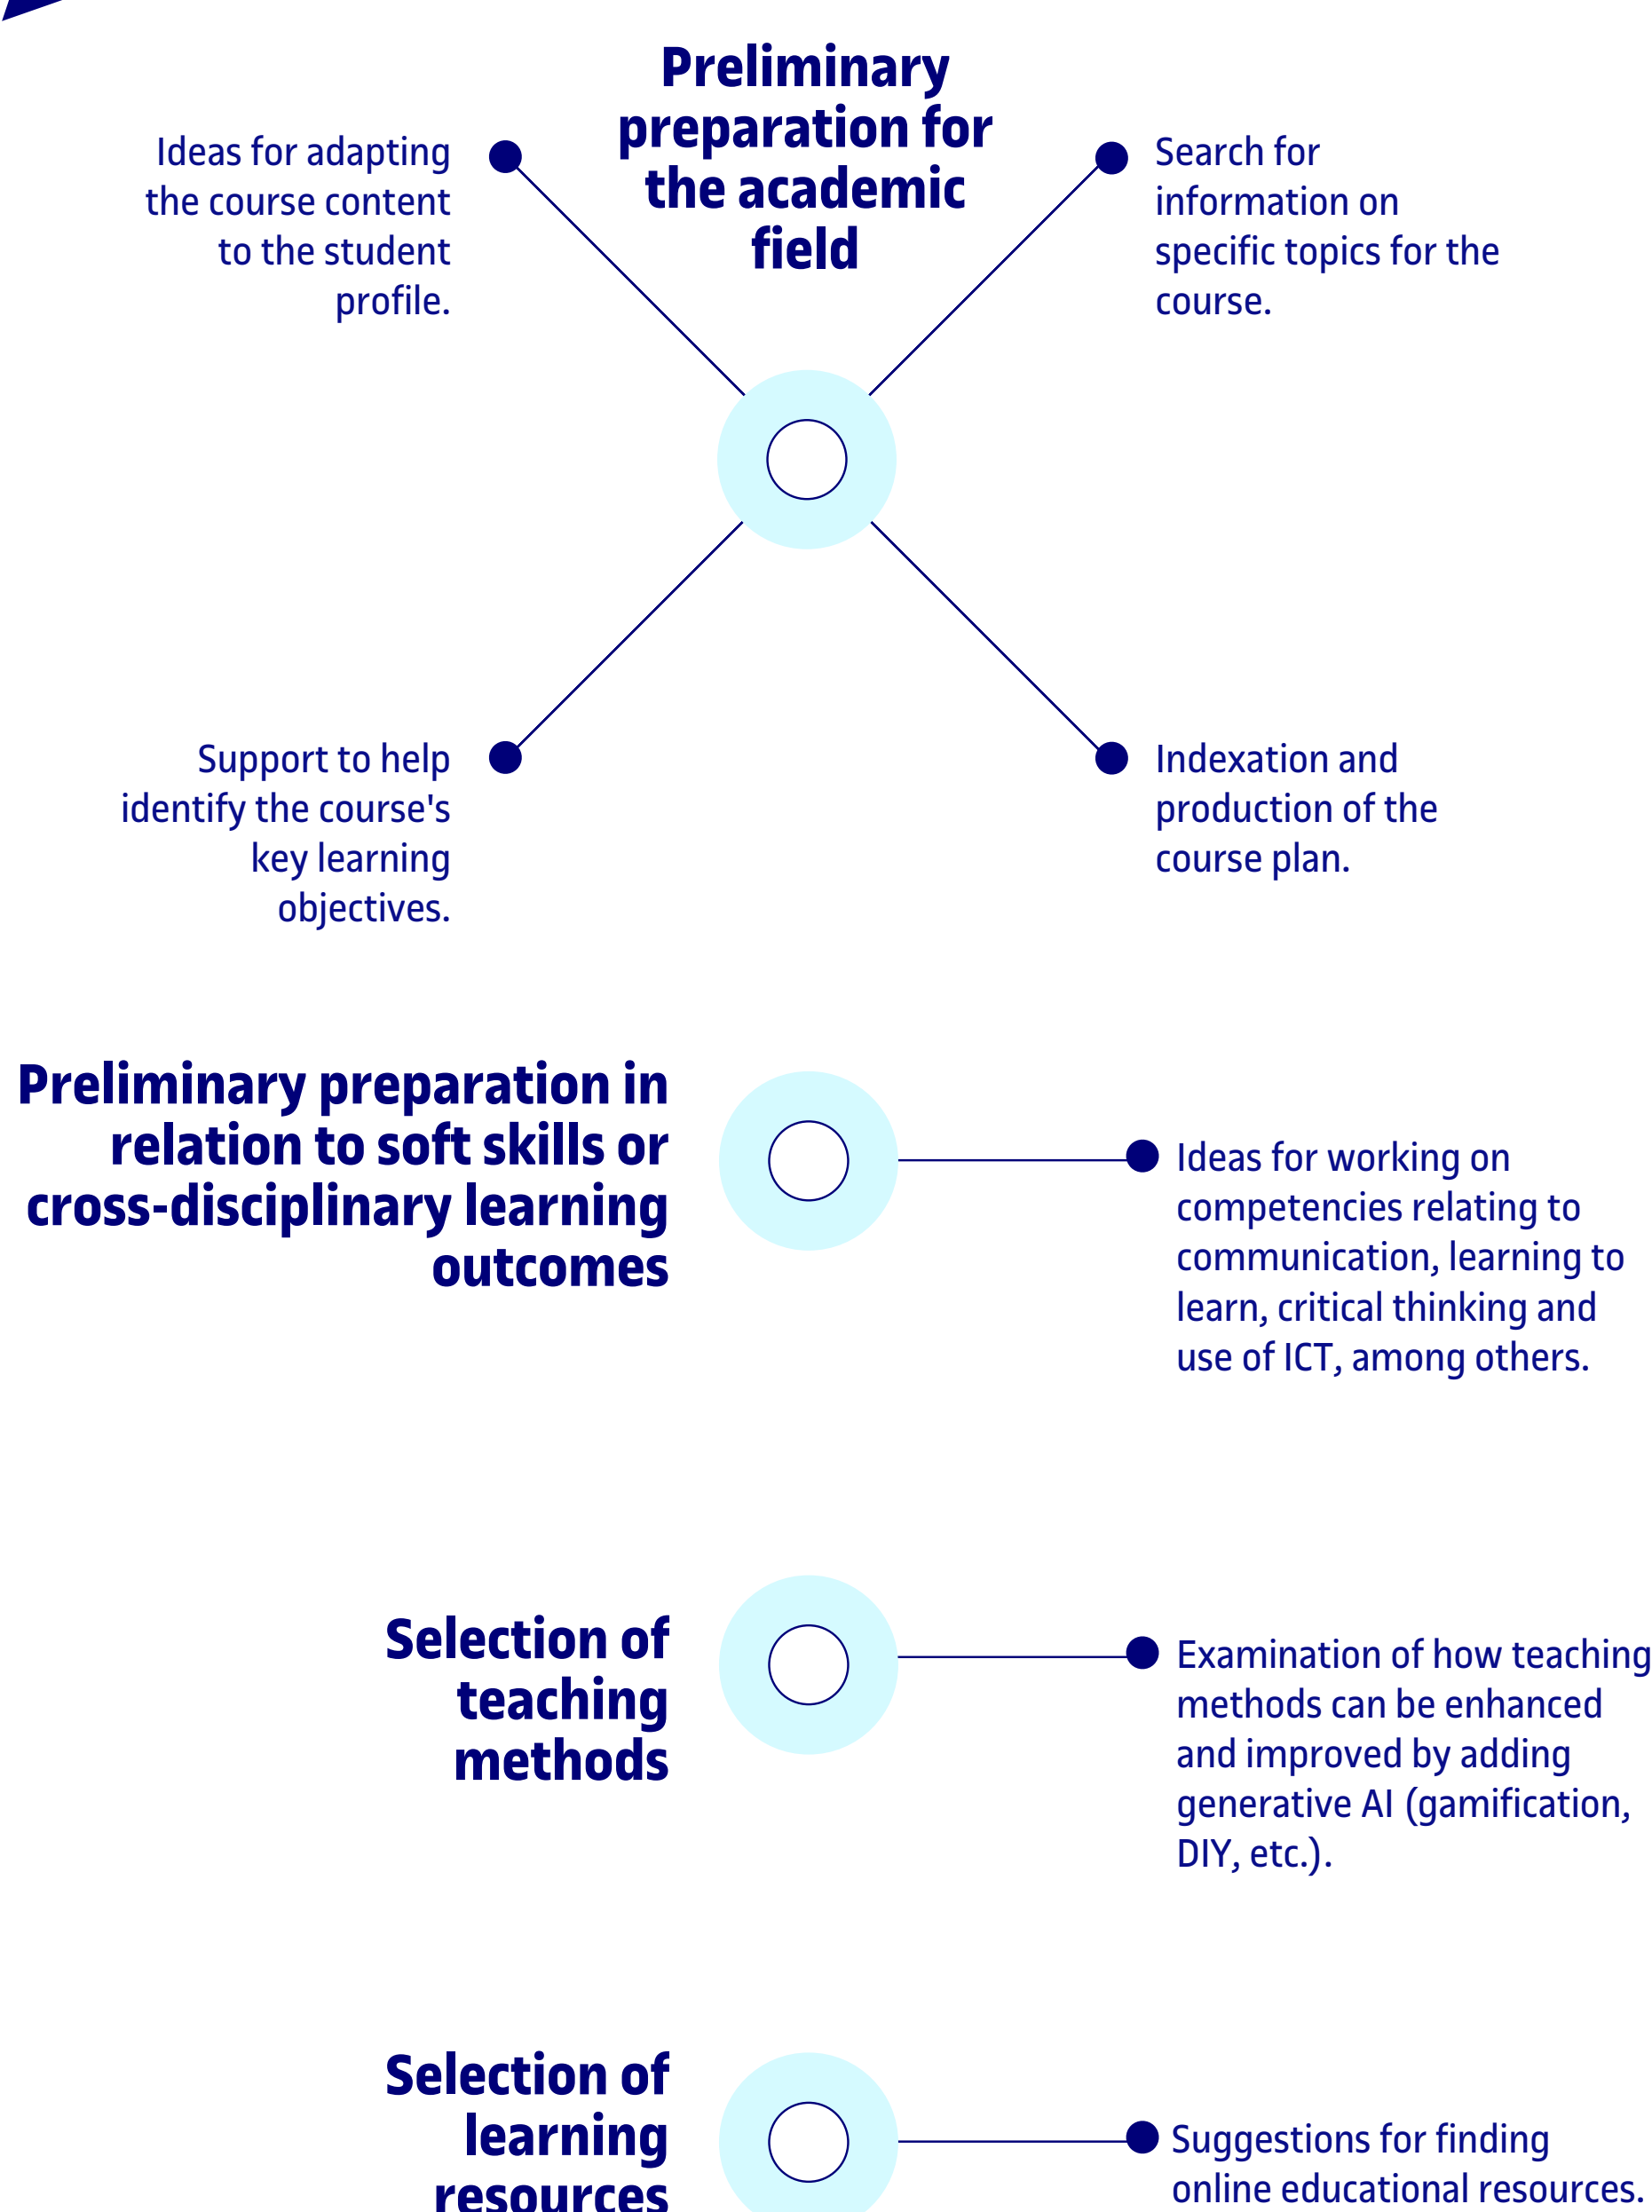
Preliminary preparation for the academic field

Ideas for adapting the course content to the student profile.

Search for information on specific topics for the course.

Support to help identify the course's key learning objectives.

Indexation and production of the course plan.

Preliminary preparation in relation to soft skills or cross-disciplinary learning outcomes

Ideas for working on competencies relating to communication, learning to learn, critical thinking and use of ICT, among others.

Selection of teaching methods

Examination of how teaching methods can be enhanced and improved by adding generative AI (gamification, DIY, etc.).

Selection of learning resources

Suggestions for finding online educational resources.